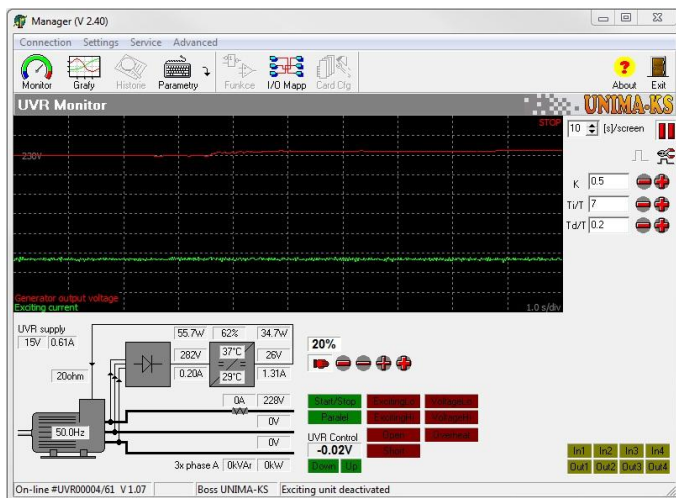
Manager (V 2.40)

Connection Settings Service Advanced

Monitor Grafy Historie Parametry Funkce I/O Mapp Card Cfg About Exit

UVR Monitor

UNIMA-KS

STOP

10 [s]/screen

230V

K 0.5

Ti/T 7

Td/T 0.2

Generator output voltage
Exciting current

1.0 s/div

UVR supply
15V 0.61A

55.7W 62% 34.7W

282V 37°C 26V

0.20A 29°C 1.31A

20ohm

20%

0A 228V

0V

0V

50.0Hz

3x phase A 0kVAr 0kW

Start/Stop

Paralel

Exciting

Exciting

Voltage

Voltage

Open

Overheat

Short

UVR Control
-0.02V

Down Up

In1 In2 In3 In4
Out1 Out2 Out3 Out4

On-line #UVR00004/61 V 1.07 Boss UNIMA-KS Exciting unit deactivated